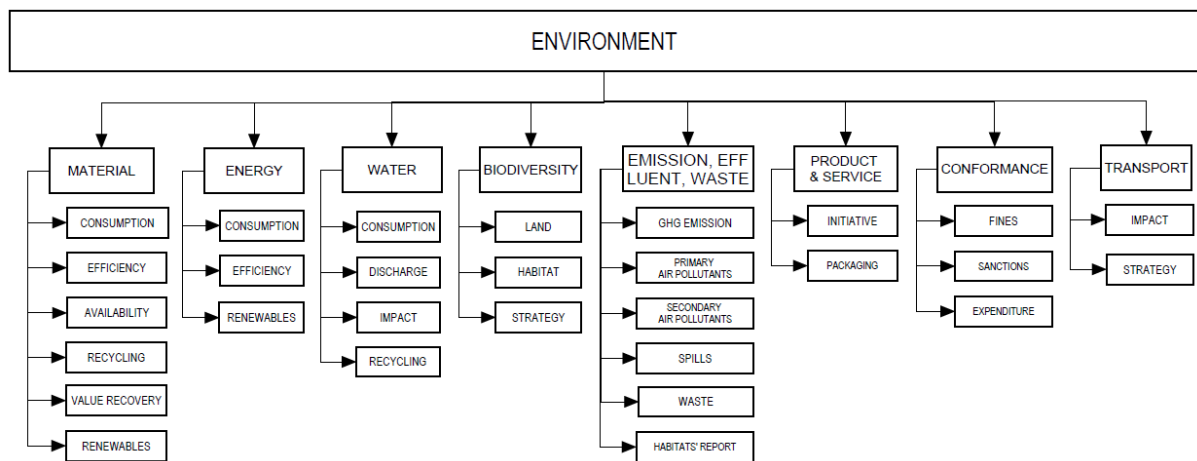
ENVIRONMENT

MATERIAL
CONSUMPTION
EFFICIENCY
AVAILABILITY
RECYCLING
VALUE RECOVERY
RENEWABLES

ENERGY
CONSUMPTION
EFFICIENCY
RENEWABLES

WATER
CONSUMPTION
DISCHARGE
IMPACT
RECYCLING

BIODIVERSITY
LAND
HABITAT
STRATEGY

EMISSION, EFFLUENT, WASTE
GHG EMISSION
PRIMARY AIR POLLUTANTS
SECONDARY AIR POLLUTANTS
SPILLS
WASTE
HABITATS' REPORT

PRODUCT & SERVICE
INITIATIVE
PACKAGING

CONFORMANCE
FINES
SANCTIONS
EXPENDITURE

TRANSPORT
IMPACT
STRATEGY